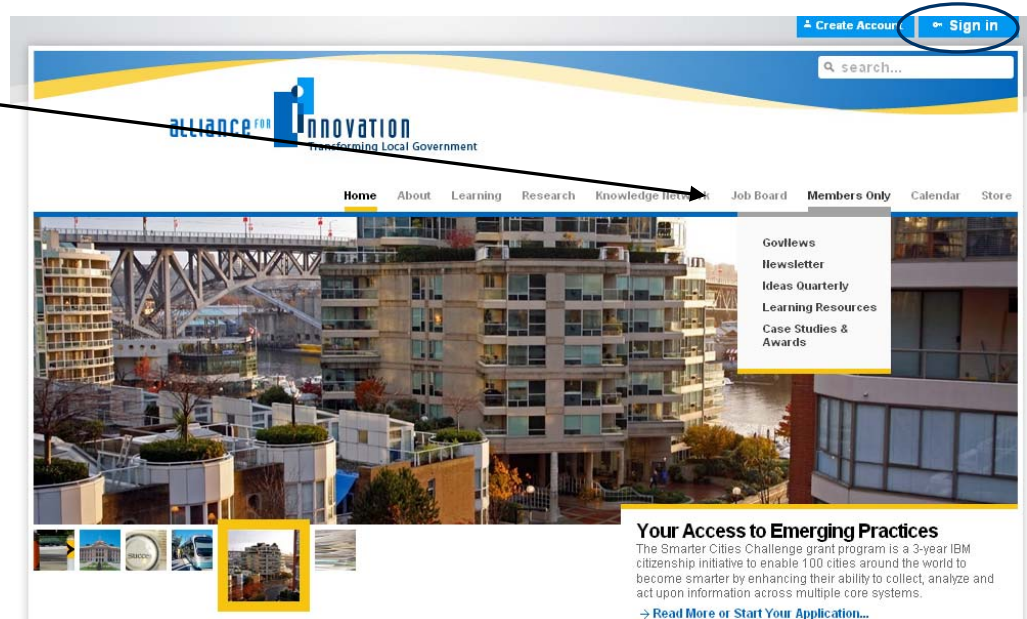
Create Accou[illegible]

Sign in

search...

ALLIANCE FOR INNOVATION
Transforming Local Government

Home About Learning Research Knowledge Netw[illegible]k Job Board Members Only Calendar Store

GovNews
Newsletter
Ideas Quarterly
Learning Resources
Case Studies & Awards

Your Access to Emerging Practices
The Smarter Cities Challenge grant program is a 3-year IBM citizenship initiative to enable 100 cities around the world to become smarter by enhancing their ability to collect, analyze and act upon information across multiple core systems.
→ Read More or Start Your Application...